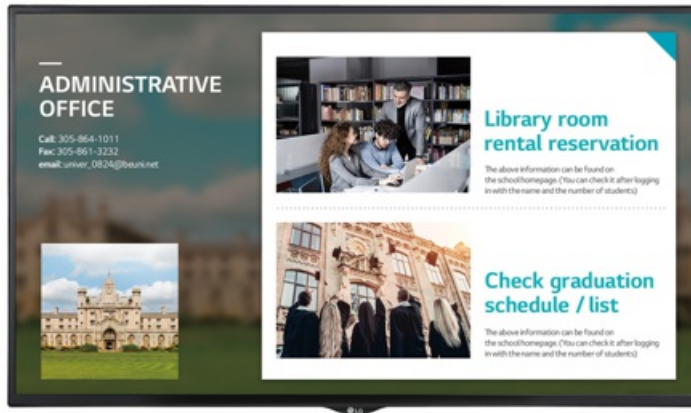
ADMINISTRATIVE OFFICE

Call: 305-864-1011
Fax: 305-861-3232
email: univer_0824@beuni.net

Library room rental reservation

The above information can be found on the school homepage. (You can check it after logging in with the name and the number of students)

Check graduation schedule / list

The above information can be found on the school homepage. (You can check it after logging in with the name and the number of students)

LG